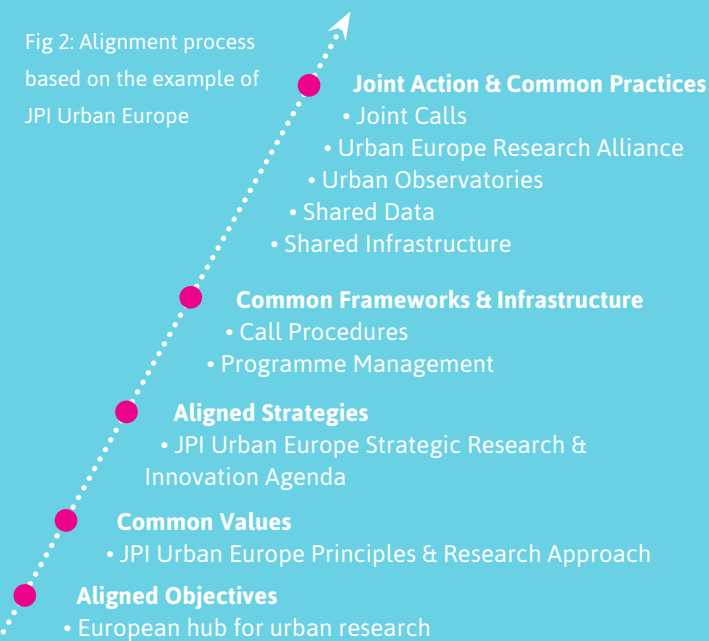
Fig 2: Alignment process based on the example of JPI Urban Europe

Joint Action & Common Practices
• Joint Calls
• Urban Europe Research Alliance
• Urban Observatories
• Shared Data
• Shared Infrastructure

Common Frameworks & Infrastructure
• Call Procedures
• Programme Management

Aligned Strategies
• JPI Urban Europe Strategic Research & Innovation Agenda

Common Values
• JPI Urban Europe Principles & Research Approach

Aligned Objectives
• European hub for urban research